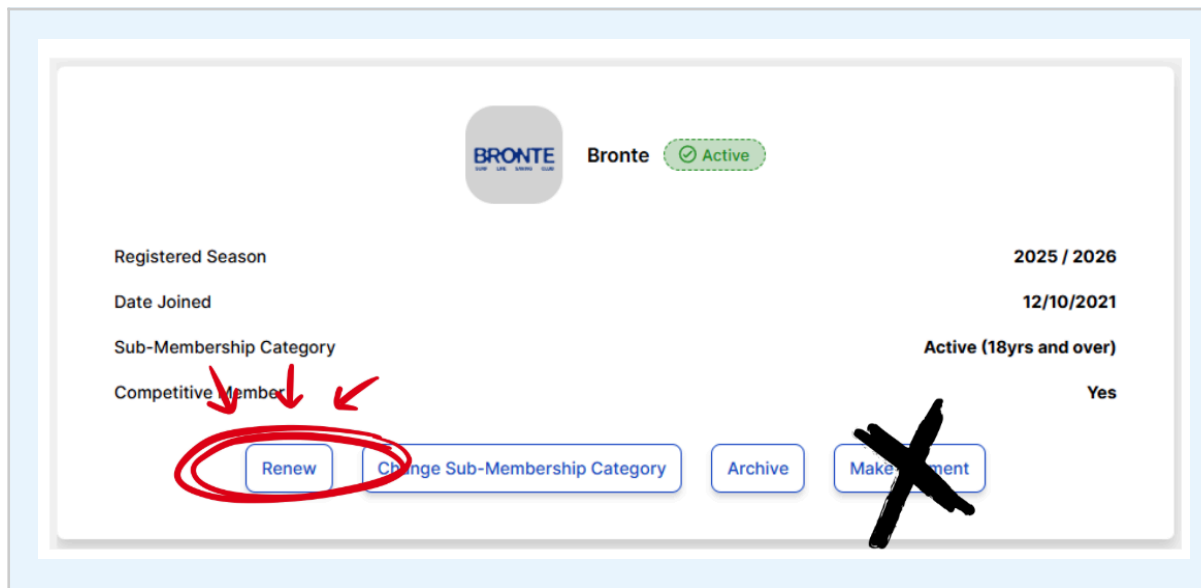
BRONTE
SURF LIFE SAVING CLUB

Bronte

Active

Registered Season 2025 / 2026

Date Joined 12/10/2021

Sub-Membership Category Active (18yrs and over)

Competitive Member Yes

Renew

Change Sub-Membership Category

Archive

Make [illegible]ment